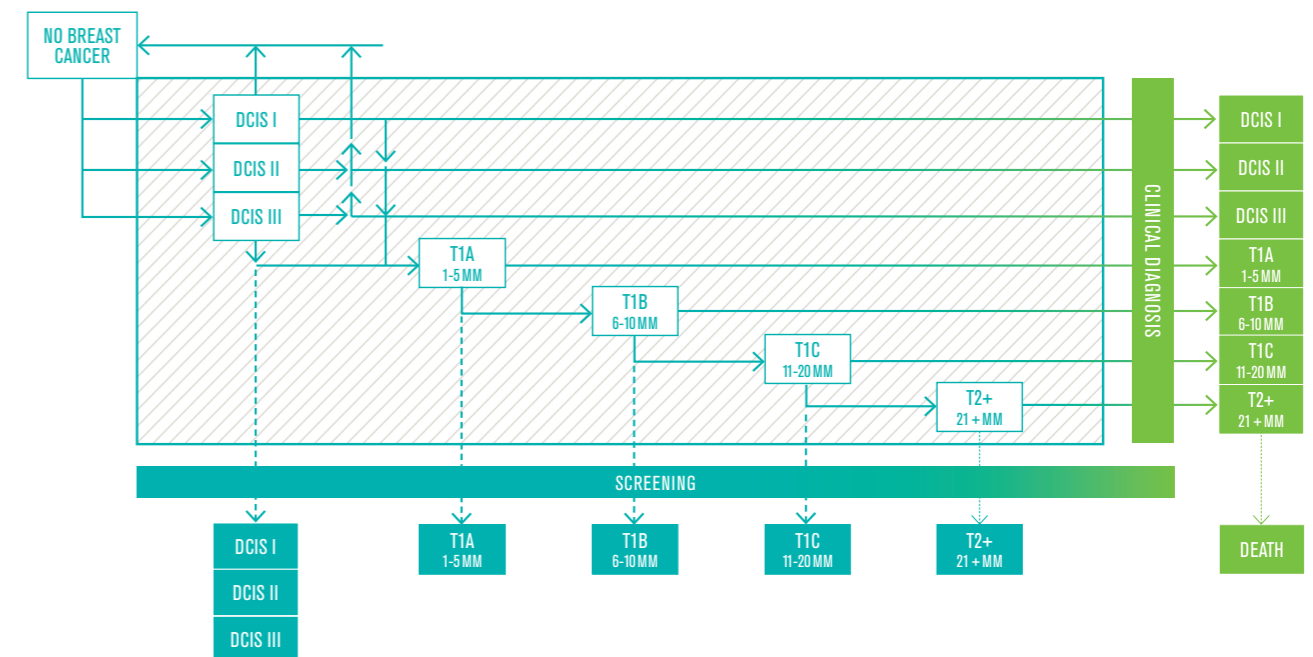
NO BREAST CANCER

DCIS I

DCIS II

DCIS III

T1A
1-5 MM

T1B
6-10 MM

T1C
11-20 MM

T2+
21 + MM

CLINICAL DIAGNOSIS

DCIS I

DCIS II

DCIS III

T1A
1-5 MM

T1B
6-10 MM

T1C
11-20 MM

T2+
21 + MM

SCREENING

DCIS I

DCIS II

DCIS III

T1A
1-5 MM

T1B
6-10 MM

T1C
11-20 MM

T2+
21 + MM

DEATH